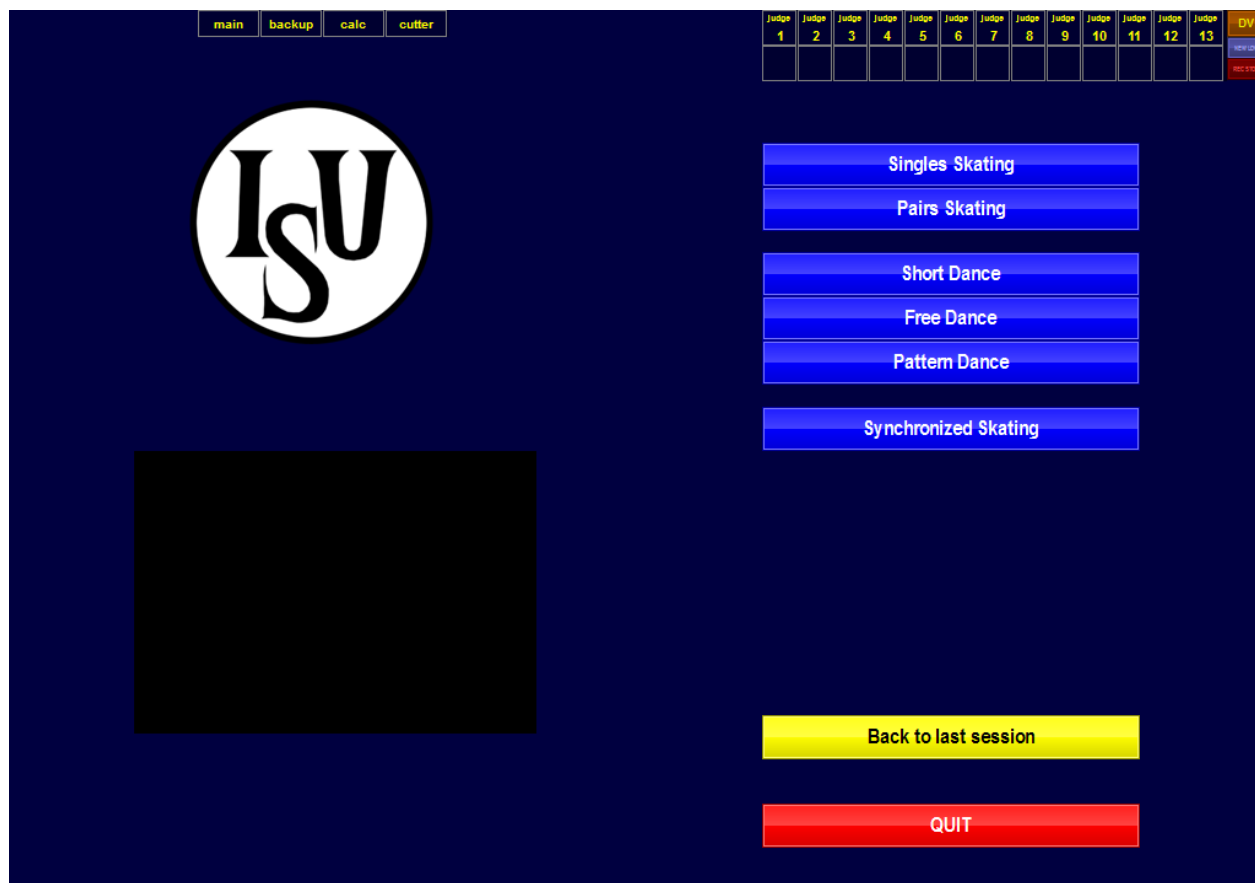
main backup calc cutter

| Judge 1 | Judge 2 | Judge 3 | Judge 4 | Judge 5 | Judge 6 | Judge 7 | Judge 8 | Judge 9 | Judge 10 | Judge 11 | Judge 12 | Judge 13 |
|---|---|---|---|---|---|---|---|---|---|---|---|---|
| | | | | | | | | | | | | |

DV
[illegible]
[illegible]

ISU

Singles Skating
Pairs Skating

Short Dance
Free Dance
Pattern Dance

Synchronized Skating

Back to last session

QUIT